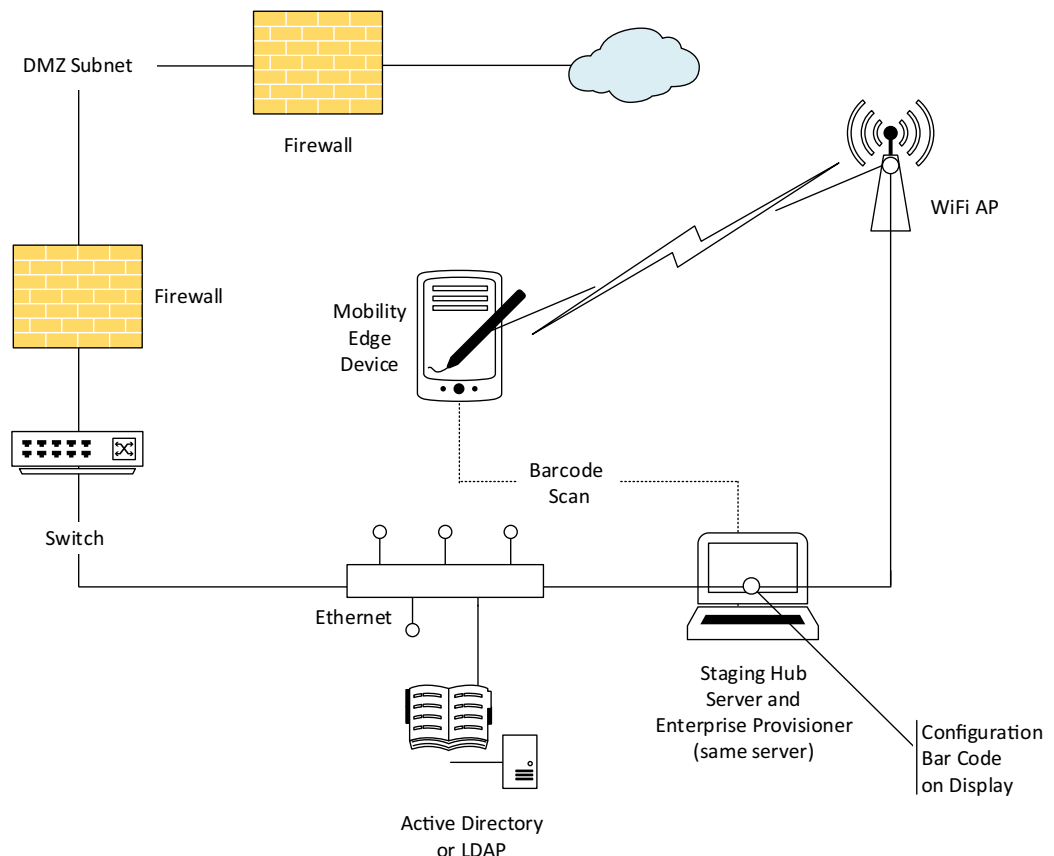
DMZ Subnet

Firewall

WiFi AP

Firewall

Mobility Edge Device

Barcode Scan

Switch

Ethernet

Staging Hub Server and Enterprise Provisioner (same server)

Configuration Bar Code on Display

Active Directory or LDAP